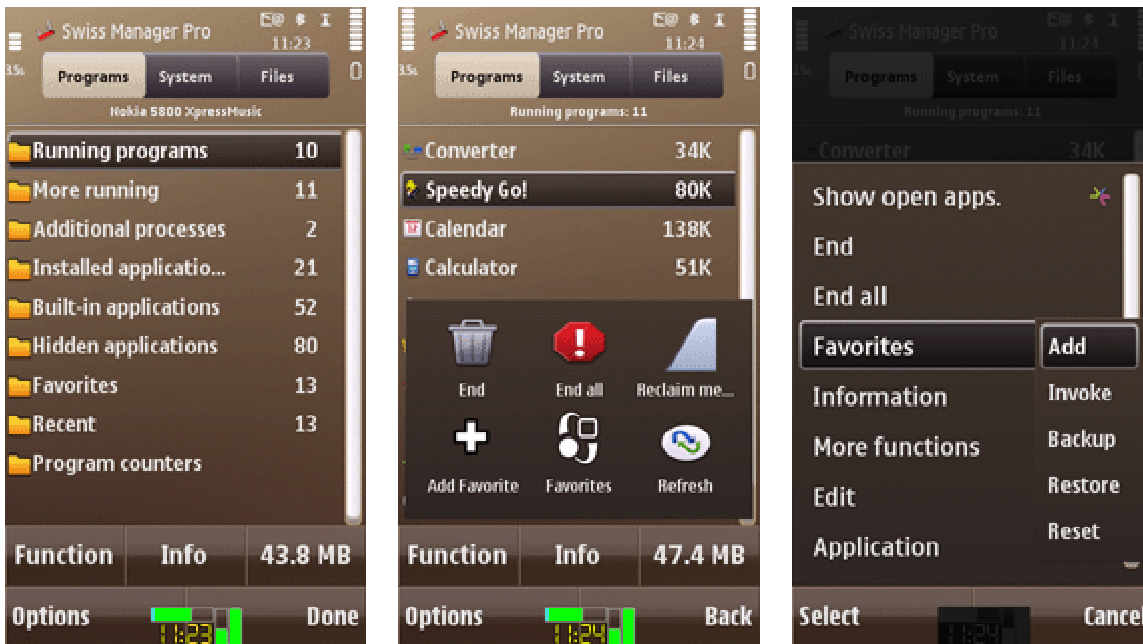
Swiss Manager Pro
11:23
35L
Programs
System
Files
Nokia 5800 XpressMusic

| | |
|---|---|
| Running programs | 10 |
| More running | 11 |
| Additional processes | 2 |
| Installed applicatio... | 21 |
| Built-in applications | 52 |
| Hidden applications | 80 |
| Favorites | 13 |
| Recent | 13 |
| Program counters | |

Function
Info
43.8 MB
Options
11:23
Done

Swiss Manager Pro
11:24
35L
Programs
System
Files
Running programs: 11

| | |
|---|---|
| Converter | 34K |
| Speedy Go! | 80K |
| Calendar | 138K |
| Calculator | 51K |

End
End all
Reclaim me...
Add Favorite
Favorites
Refresh
Function
Info
47.4 MB
Options
11:24
Back

Swiss Manager Pro
11:24
35L
Programs
System
Files
Running programs: 11
Converter
34K
Show open apps.
End
End all
Favorites
Information
More functions
Edit
Application
Add
Invoke
Backup
Restore
Reset
Select
11:24
Cancel